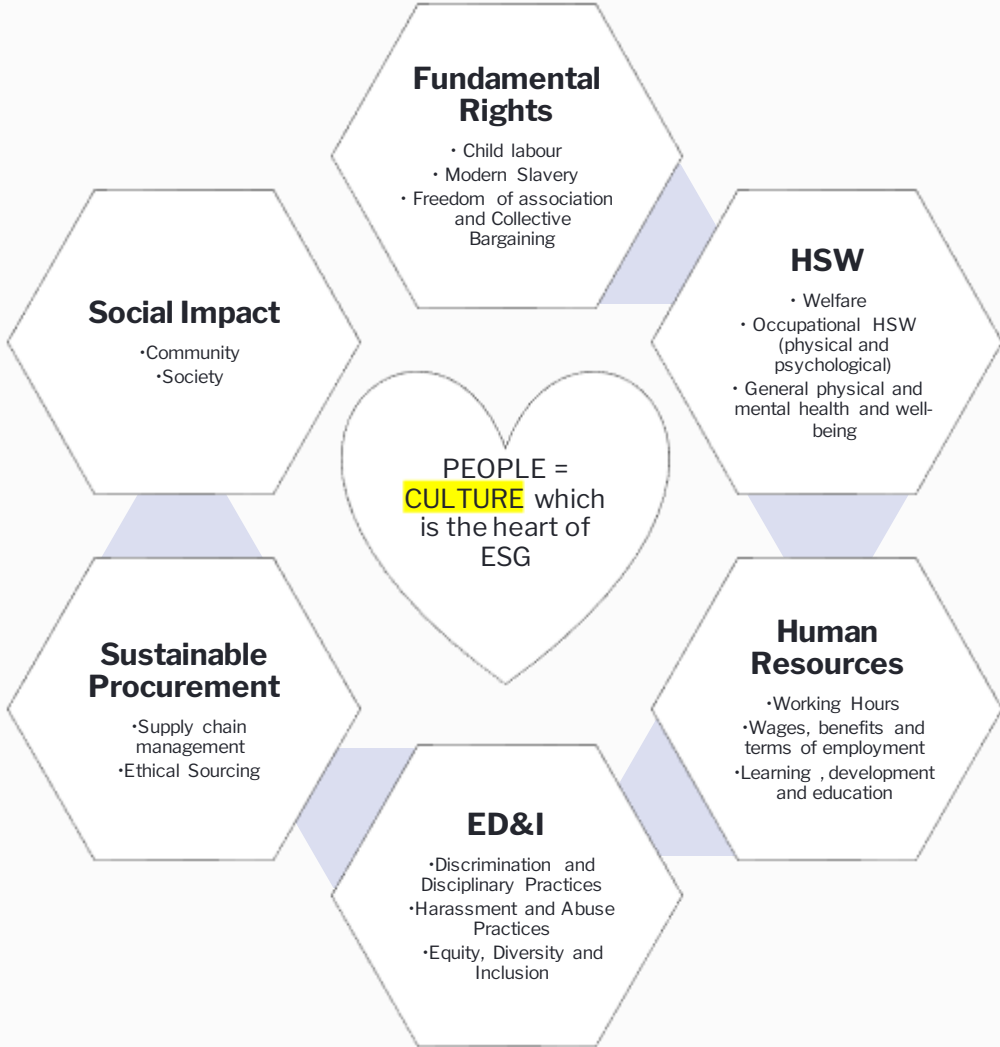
Fundamental Rights

• Child labour
• Modern Slavery
• Freedom of association and Collective Bargaining

HSW

• Welfare
• Occupational HSW (physical and psychological)
• General physical and mental health and well-being

Human Resources

•Working Hours
•Wages, benefits and terms of employment
•Learning , development and education

ED&I

•Discrimination and Disciplinary Practices
•Harassment and Abuse Practices
•Equity, Diversity and Inclusion

Sustainable Procurement

•Supply chain management
•Ethical Sourcing

Social Impact

•Community
•Society

PEOPLE = CULTURE which is the heart of ESG